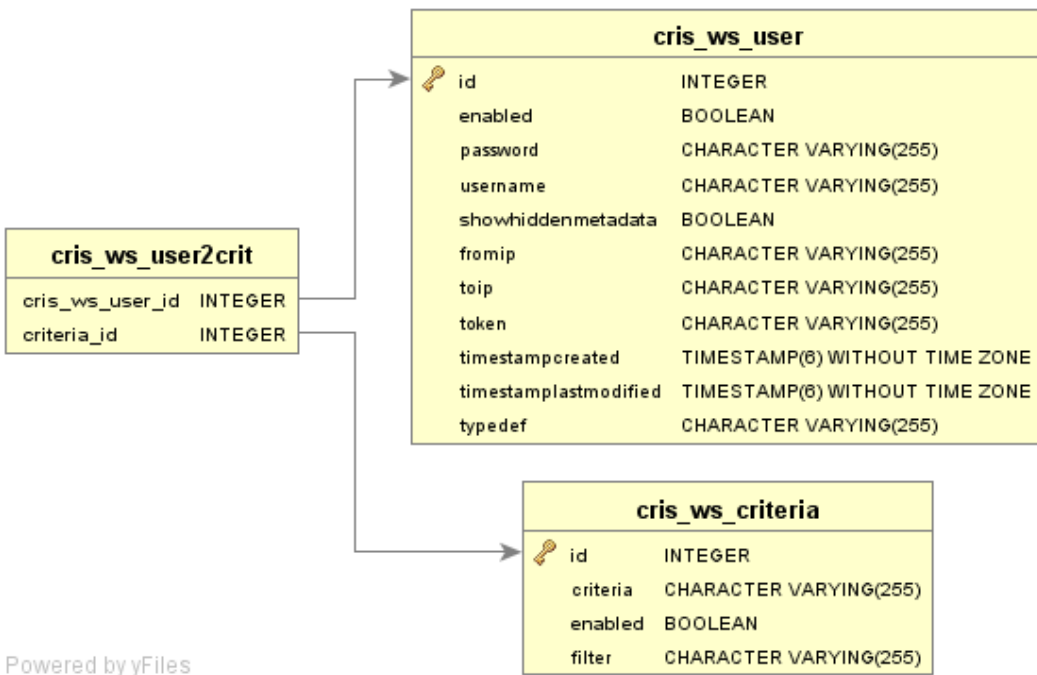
cris_ws_user

| | |
|---|---|
| id | INTEGER |
| enabled | BOOLEAN |
| password | CHARACTER VARYING(255) |
| username | CHARACTER VARYING(255) |
| showhiddenmetadata | BOOLEAN |
| fromip | CHARACTER VARYING(255) |
| toip | CHARACTER VARYING(255) |
| token | CHARACTER VARYING(255) |
| timestampcreated | TIMESTAMP(6) WITHOUT TIME ZONE |
| timestamplastmodified | TIMESTAMP(6) WITHOUT TIME ZONE |
| typedef | CHARACTER VARYING(255) |

cris_ws_user2crit

| | |
|---|---|
| cris_ws_user_id | INTEGER |
| criteria_id | INTEGER |

cris_ws_criteria

| | |
|---|---|
| id | INTEGER |
| criteria | CHARACTER VARYING(255) |
| enabled | BOOLEAN |
| filter | CHARACTER VARYING(255) |

Powered by yFiles